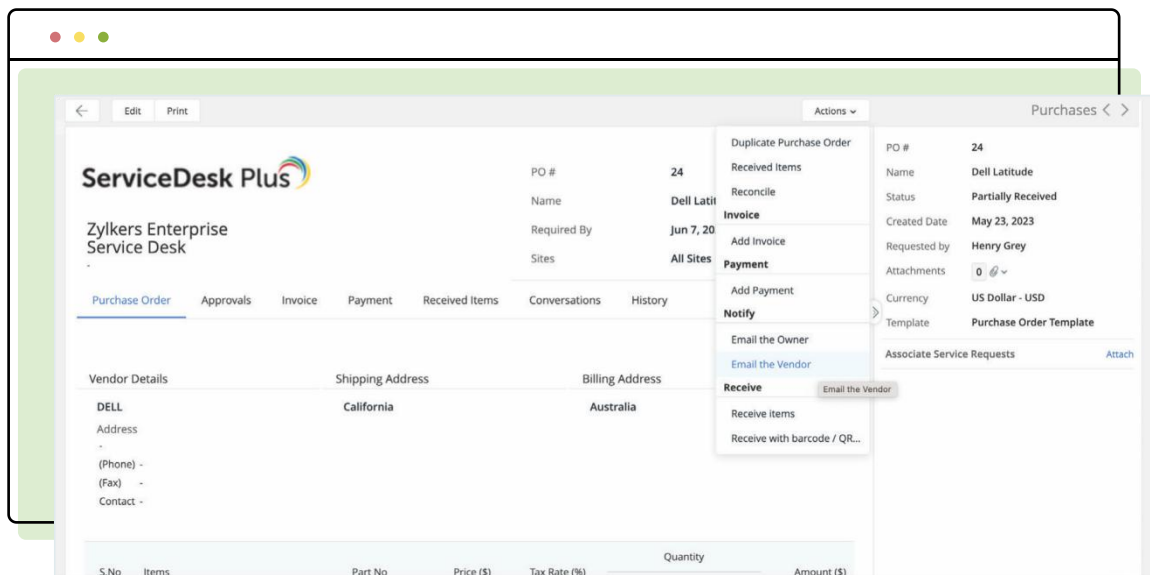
Edit Print

Actions

Purchases

ServiceDesk Plus

Zylkers Enterprise Service Desk
-

PO # 24
Name Dell Latit
Required By Jun 7, 20
Sites All Sites

Duplicate Purchase Order
Received Items
Reconcile
Invoice
Add Invoice
Payment
Add Payment
Notify
Email the Owner
Email the Vendor
Receive
Receive items
Receive with barcode / QR...

Email the Vendor

PO # 24
Name Dell Latitude
Status Partially Received
Created Date May 23, 2023
Requested by Henry Grey
Attachments 0
Currency US Dollar - USD
Template Purchase Order Template

Associate Service Requests Attach

Purchase Order Approvals Invoice Payment Received Items Conversations History

Vendor Details
DELL
Address
-
(Phone) -
(Fax) -
Contact -

Shipping Address
California

Billing Address
Australia

S.No Items Part No Price ($) Tax Rate (%) Quantity Amount ($)